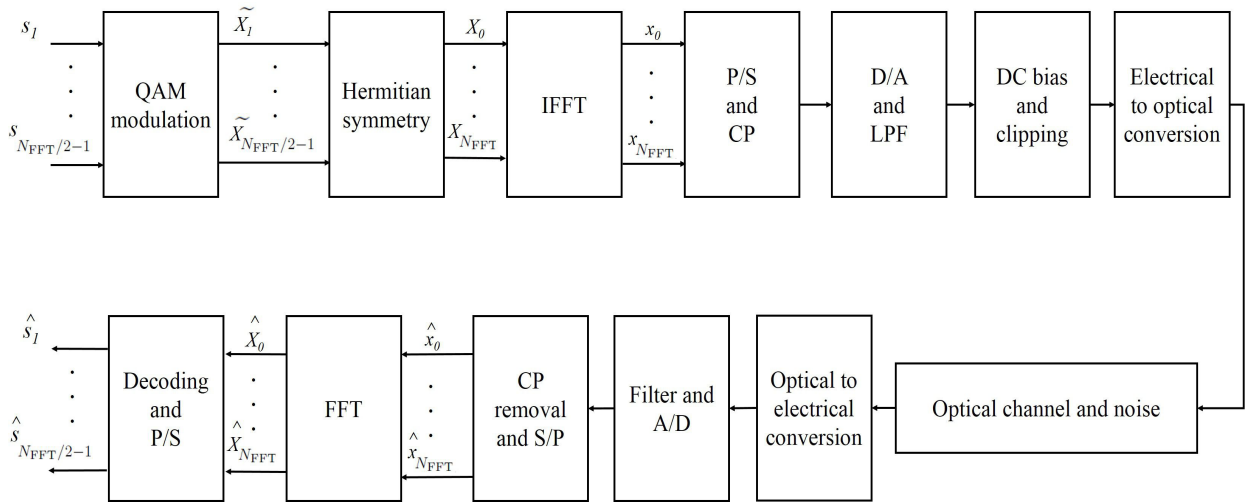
$s_1$

$s_{N_{\mathrm{FFT}}/2-1}$

QAM modulation

$\widetilde{X}_1$

$\widetilde{X}_{N_{\mathrm{FFT}}/2-1}$

Hermitian symmetry

$X_0$

$X_{N_{\mathrm{FFT}}}$

IFFT

$x_0$

$x_{N_{\mathrm{FFT}}}$

P/S and CP

D/A and LPF

DC bias and clipping

Electrical to optical conversion

$\hat{s}_1$

$\hat{s}_{N_{\mathrm{FFT}}/2-1}$

Decoding and P/S

$\hat{X}_0$

$\hat{X}_{N_{\mathrm{FFT}}}$

FFT

$\hat{x}_0$

$\hat{x}_{N_{\mathrm{FFT}}}$

CP removal and S/P

Filter and A/D

Optical to electrical conversion

Optical channel and noise